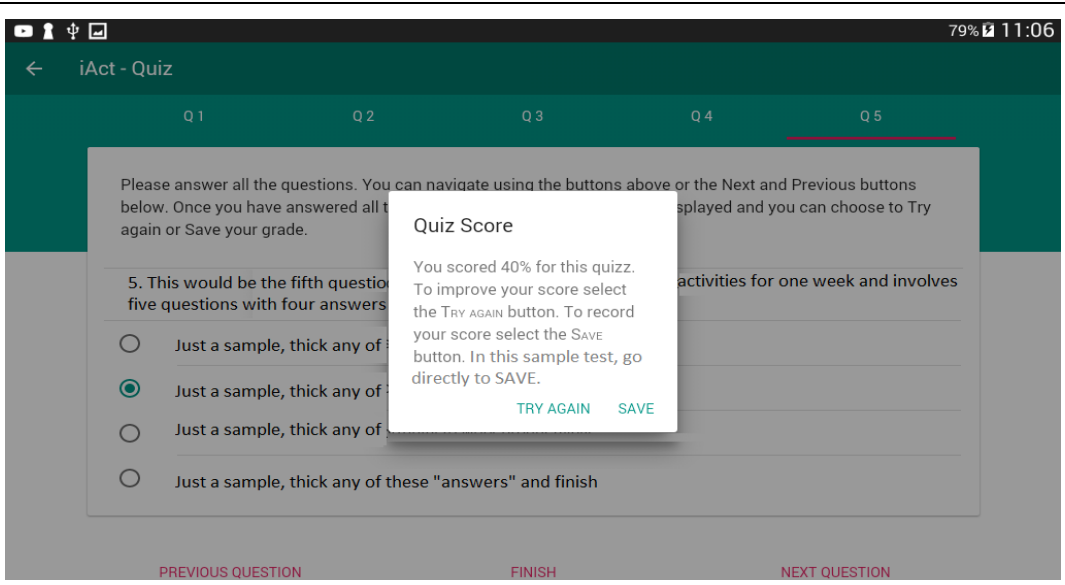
79% 11:06

iAct - Quiz

Q 1 Q 2 Q 3 Q 4 Q 5

Please answer all the questions. You can navigate using the buttons above or the Next and Previous buttons below. Once you have answered all t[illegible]splayed and you can choose to Try again or Save your grade.

5. This would be the fifth questio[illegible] activities for one week and involves five questions with four answers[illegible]

Just a sample, thick any of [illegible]

Just a sample, thick any of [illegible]

Just a sample, thick any of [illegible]

Just a sample, thick any of these "answers" and finish

Quiz Score

You scored 40% for this quizz. To improve your score select the Try again button. To record your score select the Save button. In this sample test, go directly to SAVE.

TRY AGAIN SAVE

PREVIOUS QUESTION FINISH NEXT QUESTION